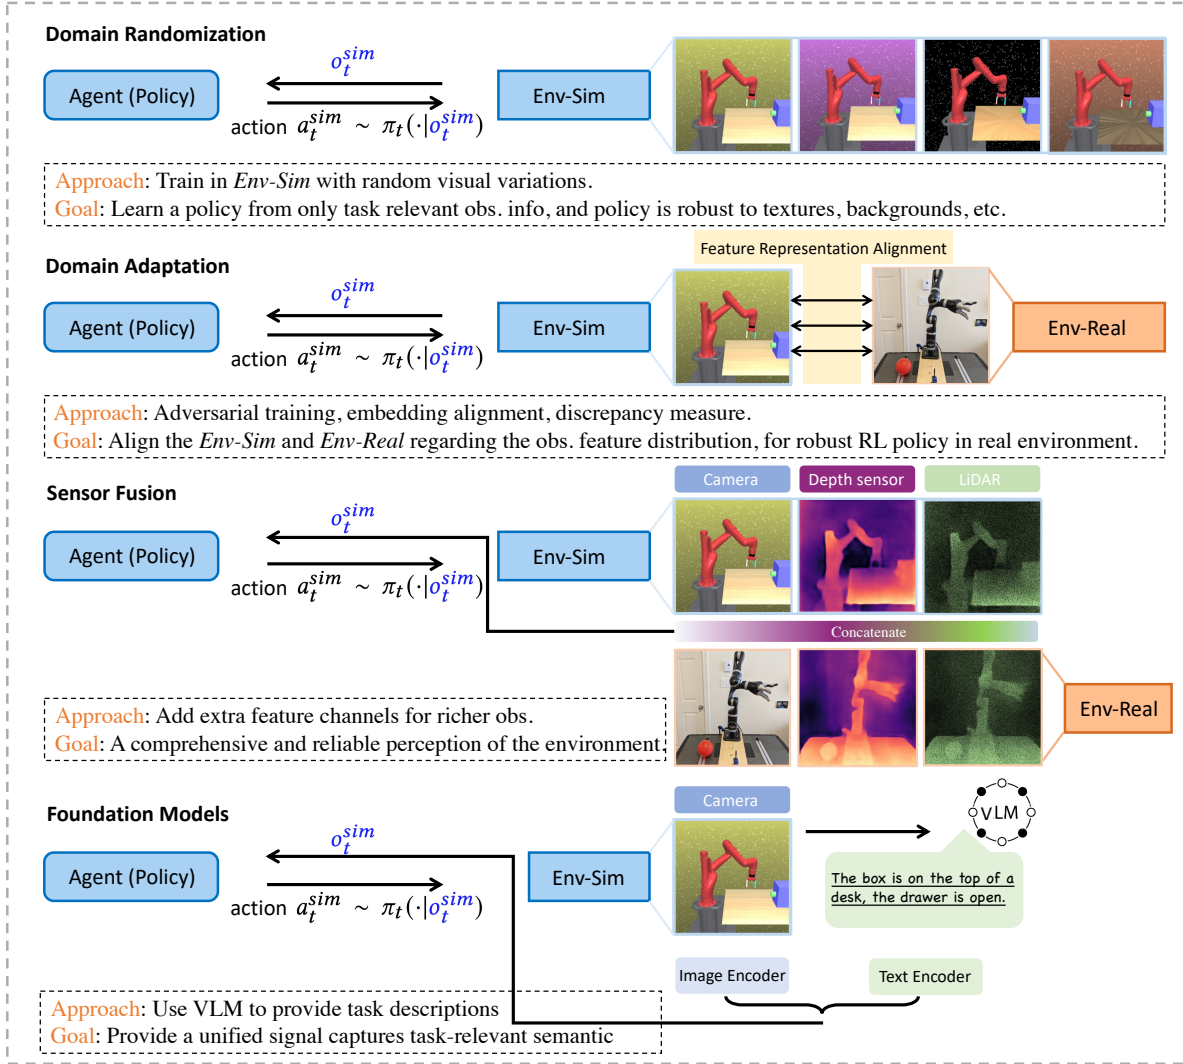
Domain Randomization

Agent (Policy)

$o_t^{sim}$

action $a_t^{sim} \sim \pi_t(\cdot|o_t^{sim})$

Env-Sim

Approach: Train in *Env-Sim* with random visual variations.
Goal: Learn a policy from only task relevant obs. info, and policy is robust to textures, backgrounds, etc.

Domain Adaptation

Feature Representation Alignment

Agent (Policy)

$o_t^{sim}$

action $a_t^{sim} \sim \pi_t(\cdot|o_t^{sim})$

Env-Sim

Env-Real

Approach: Adversarial training, embedding alignment, discrepancy measure.
Goal: Align the *Env-Sim* and *Env-Real* regarding the obs. feature distribution, for robust RL policy in real environment.

Sensor Fusion

Camera

Depth sensor

LiDAR

Agent (Policy)

$o_t^{sim}$

action $a_t^{sim} \sim \pi_t(\cdot|o_t^{sim})$

Env-Sim

Concatenate

Env-Real

Approach: Add extra feature channels for richer obs.
Goal: A comprehensive and reliable perception of the environment

Foundation Models

Camera

Agent (Policy)

$o_t^{sim}$

action $a_t^{sim} \sim \pi_t(\cdot|o_t^{sim})$

Env-Sim

VLM

The box is on the top of a desk, the drawer is open.

Image Encoder

Text Encoder

Approach: Use VLM to provide task descriptions
Goal: Provide a unified signal captures task-relevant semantic